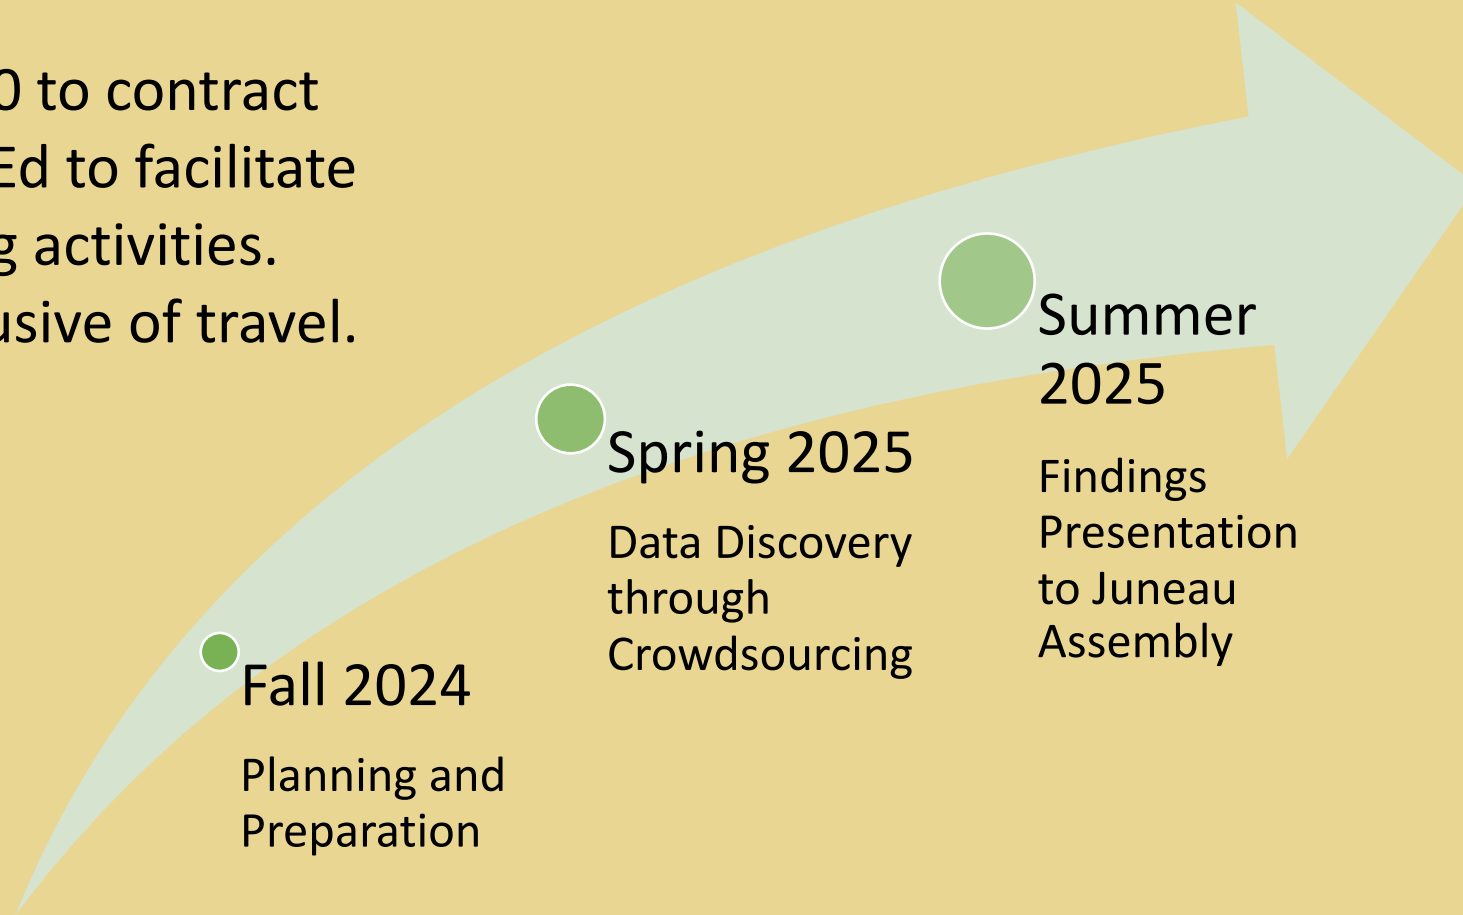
0 to contract
Ed to facilitate
g activities.
usive of travel.

Fall 2024

Planning and Preparation

Spring 2025

Data Discovery through Crowdsourcing

Summer 2025

Findings Presentation to Juneau Assembly